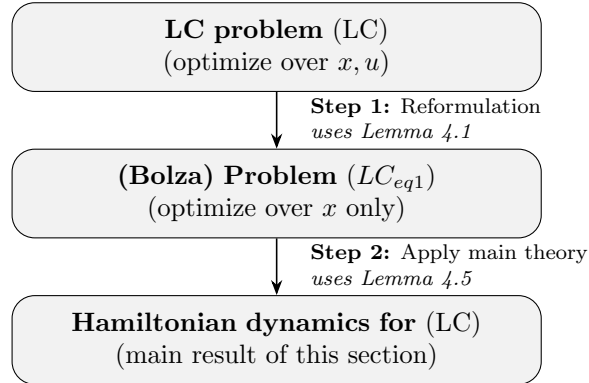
**LC problem** (LC)
(optimize over $x, u$)

**Step 1:** Reformulation
*uses Lemma 4.1*

**(Bolza) Problem** ($LC_{eq1}$)
(optimize over $x$ only)

**Step 2:** Apply main theory
*uses Lemma 4.5*

**Hamiltonian dynamics for** (LC)
(main result of this section)